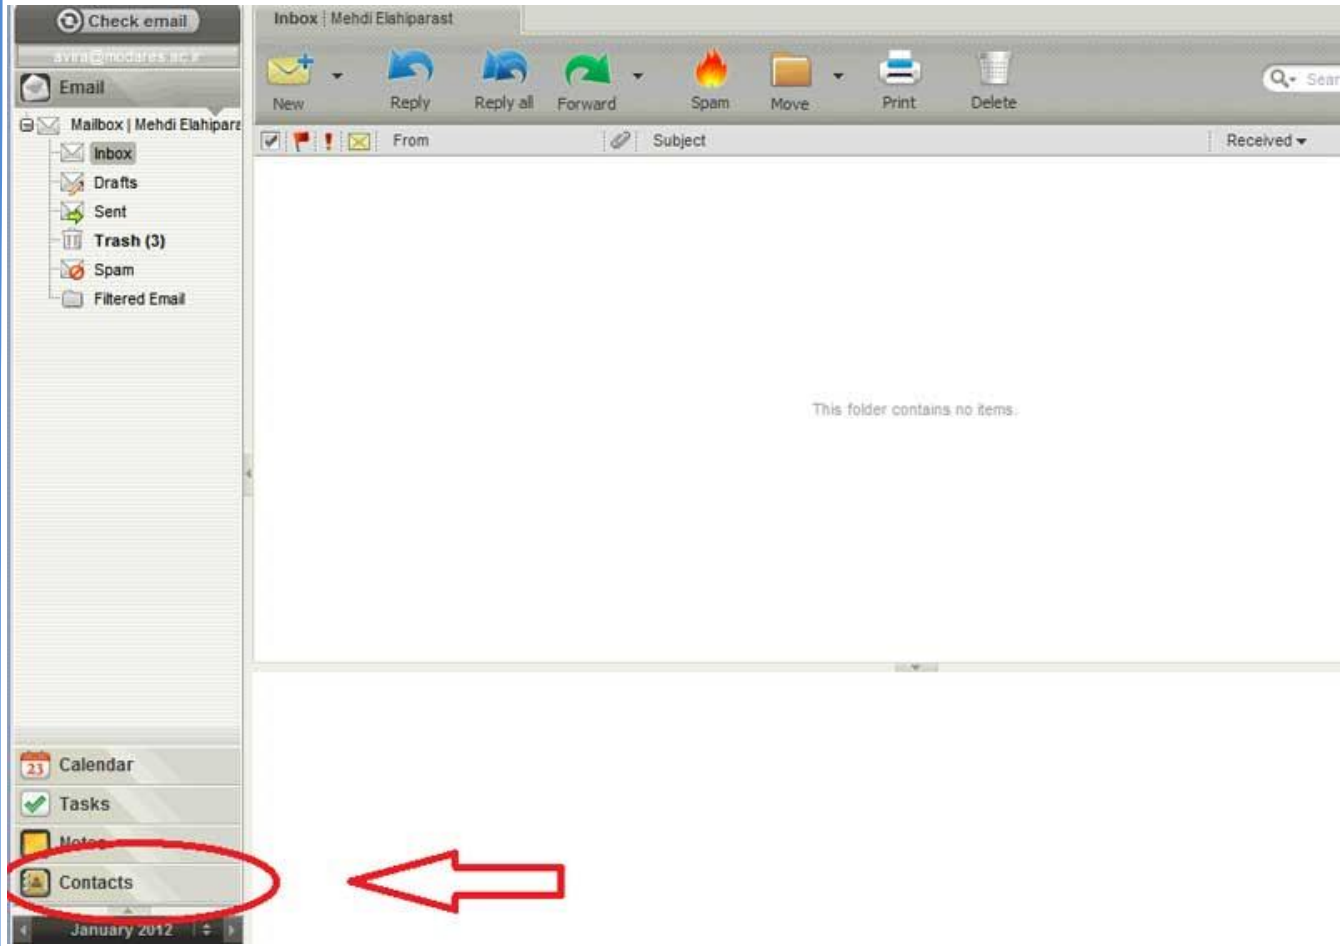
Check email

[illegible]

Email

Mailbox | Mehdi Elahipara

Inbox

Drafts

Sent

Trash (3)

Spam

Filtered Email

Calendar

Tasks

Notes

Contacts

January 2012

Inbox | Mehdi Elahiparast

New

Reply

Reply all

Forward

Spam

Move

Print

Delete

Sear

From

Subject

Received

This folder contains no items.

23